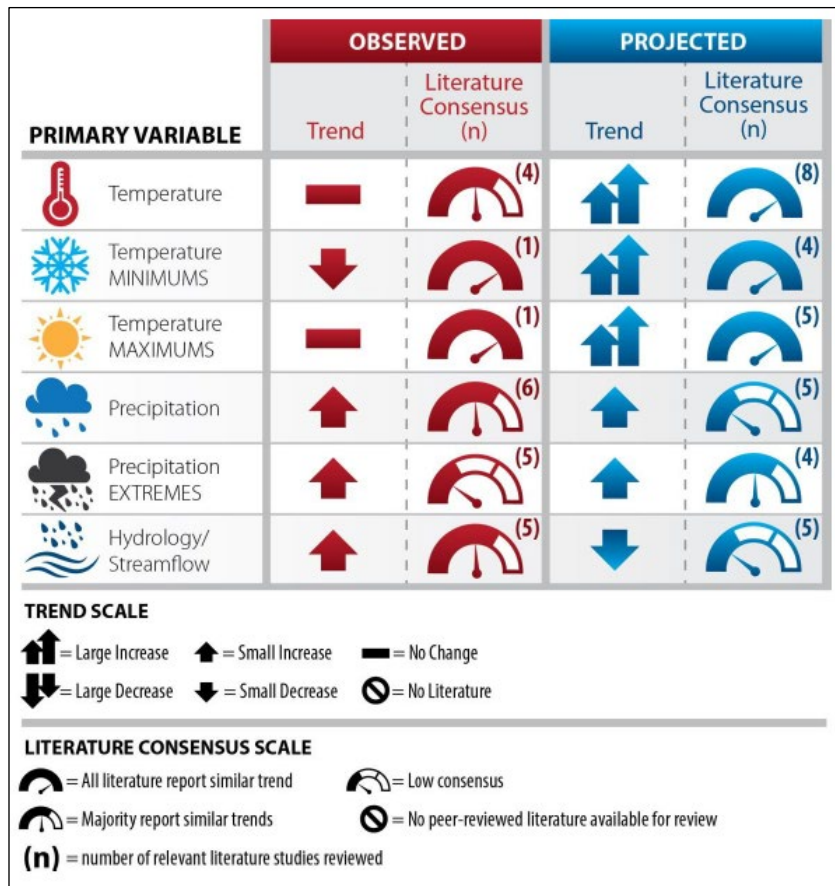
| PRIMARY VARIABLE | OBSERVED Trend | OBSERVED Literature Consensus (n) | PROJECTED Trend | PROJECTED Literature Consensus (n) |
|---|---|---|---|---|
| Temperature | | (4) | | (8) |
| Temperature MINIMUMS | | (1) | | (4) |
| Temperature MAXIMUMS | | (1) | | (5) |
| Precipitation | | (6) | | (5) |
| Precipitation EXTREMES | | (5) | | (4) |
| Hydrology/ Streamflow | | (5) | | (5) |

TREND SCALE

= Large Increase = Small Increase = No Change

= Large Decrease = Small Decrease = No Literature

LITERATURE CONSENSUS SCALE

= All literature report similar trend = Low consensus

= Majority report similar trends = No peer-reviewed literature available for review

(n) = number of relevant literature studies reviewed